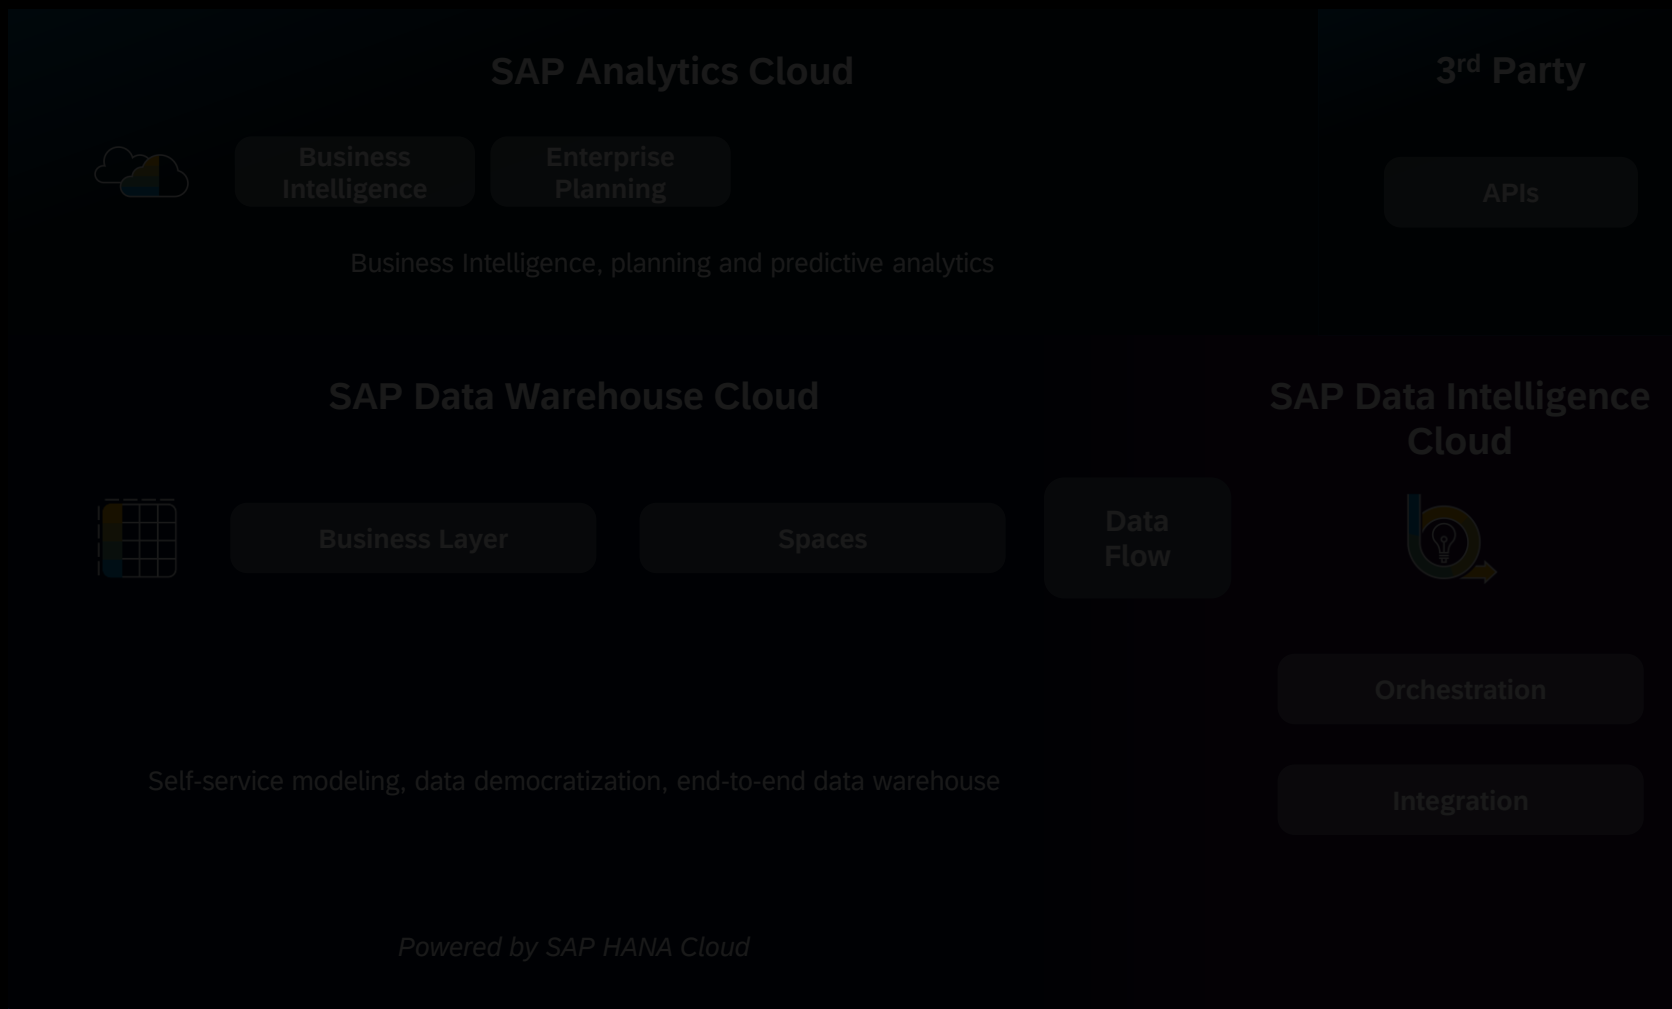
SAP Analytics Cloud

3$^{rd}$ Party

Business Intelligence

Enterprise Planning

APIs

Business Intelligence, planning and predictive analytics

SAP Data Warehouse Cloud

SAP Data Intelligence Cloud

Business Layer

Spaces

Data Flow

Orchestration

Integration

Self-service modeling, data democratization, end-to-end data warehouse

Powered by SAP HANA Cloud